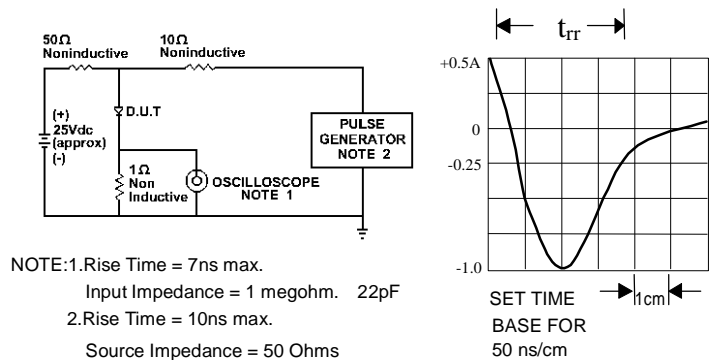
50Ω Noninductive

10Ω Noninductive

(+) 25Vdc (approx) (-)

D.U.T

PULSE GENERATOR NOTE 2

1Ω Non Inductive

OSCILLOSCOPE NOTE 1

NOTE:1.Rise Time = 7ns max.

Input Impedance = 1 megohm. 22pF

2.Rise Time = 10ns max.

Source Impedance = 50 Ohms

$t_{rr}$

+0.5A

0

-0.25

-1.0

SET TIME BASE FOR 50 ns/cm

1cm